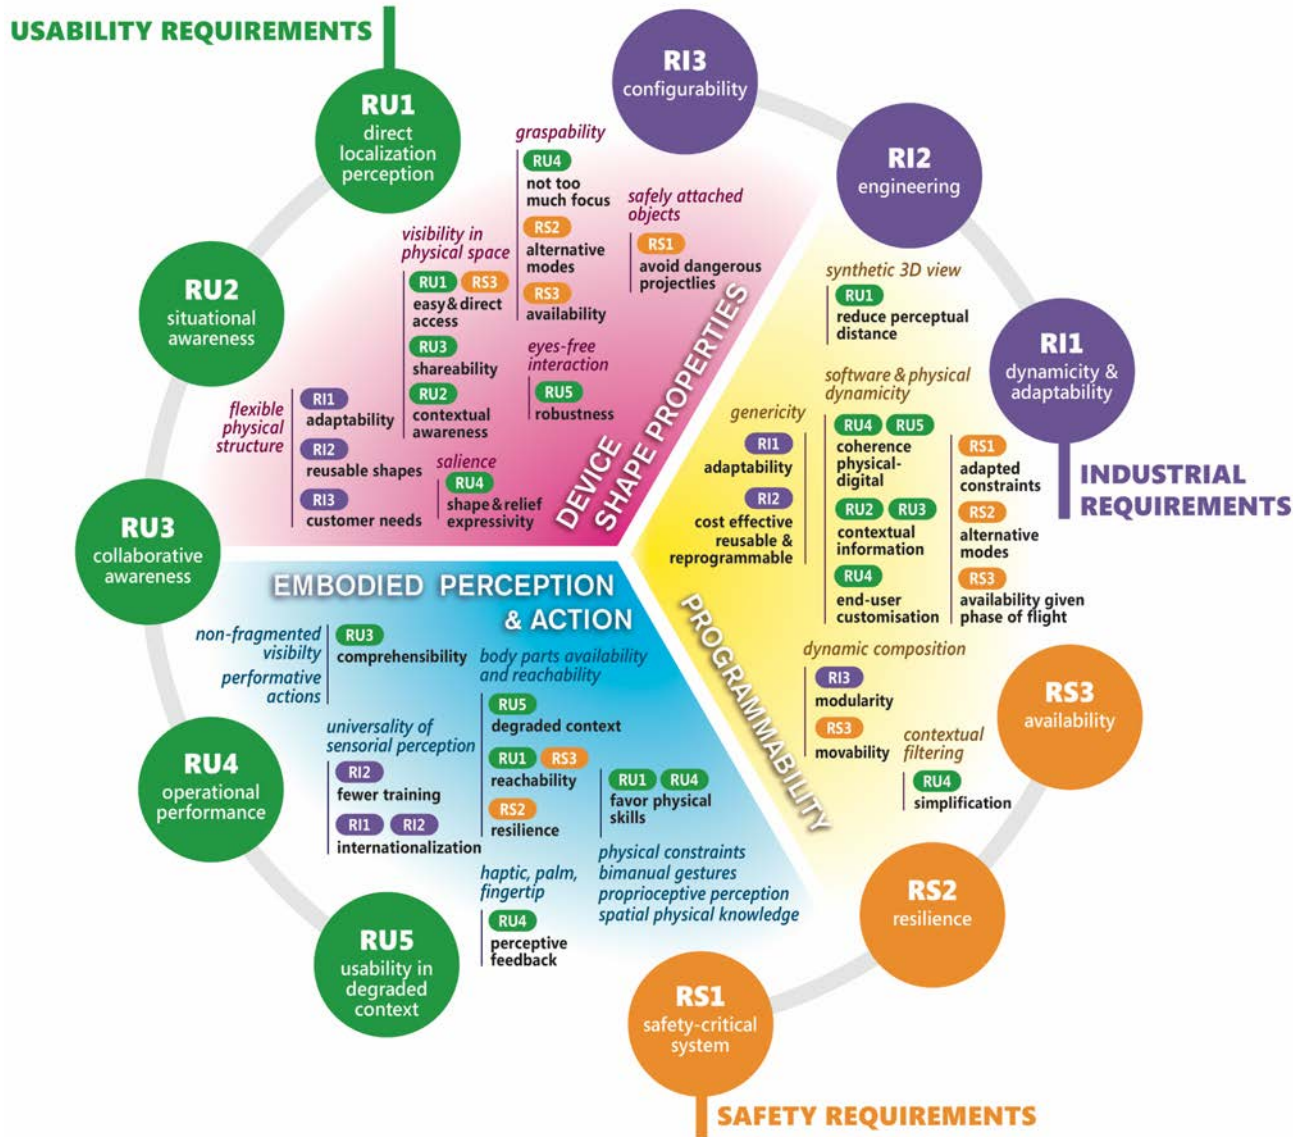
USABILITY REQUIREMENTS

RU1
direct localization perception

RU2
situational awareness

RU3
collaborative awareness

RU4
operational performance

RU5
usability in degraded context

RI3
configurability

RI2
engineering

RI1
dynamicity & adaptability

INDUSTRIAL REQUIREMENTS

RS3
availability

RS2
resilience

RS1
safety-critical system

SAFETY REQUIREMENTS

DEVICE SHAPE PROPERTIES

graspability
RU4 not too much focus
RS2 alternative modes
RS3 availability

safely attached objects
RS1 avoid dangerous projectiles

visibility in physical space
RU1 RS3 easy & direct access
RU3 shareability
RU2 contextual awareness

eyes-free interaction
RU5 robustness

flexible physical structure
RI1 adaptability
RI2 reusable shapes
RI3 customer needs

salience
RU4 shape & relief expressivity

PROGRAMMABILITY

synthetic 3D view
RU1 reduce perceptual distance

software & physical dynamicity
RU4 RU5 coherence physical-digital
RU2 RU3 contextual information
RU4 end-user customisation
RS1 adapted constraints
RS2 alternative modes
RS3 availability given phase of flight

genericity
RI1 adaptability
RI2 cost effective reusable & reprogrammable

dynamic composition
RI3 modularity
RS3 movability

contextual filtering
RU4 simplification

EMBODIED PERCEPTION & ACTION

non-fragmented visibilty
performative actions
RU3 comprehensibility

body parts availability and reachability
RU5 degraded context
RU1 RS3 reachability
RS2 resilience
RU1 RU4 favor physical skills

universality of sensorial perception
RI2 fewer training
RI1 RI2 internationalization

physical constraints
bimanual gestures
proprioceptive perception
spatial physical knowledge

haptic, palm, fingertip
RU4 perceptive feedback